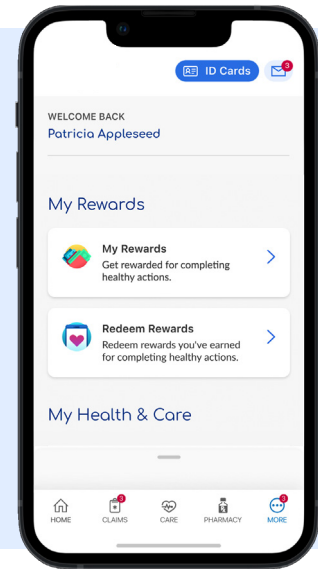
ID Cards

3

WELCOME BACK

Patricia Appleseed

My Rewards

My Rewards

Get rewarded for completing healthy actions.

Redeem Rewards

Redeem rewards you've earned for completing healthy actions.

My Health & Care

HOME

3

CLAIMS

CARE

PHARMACY

3

MORE